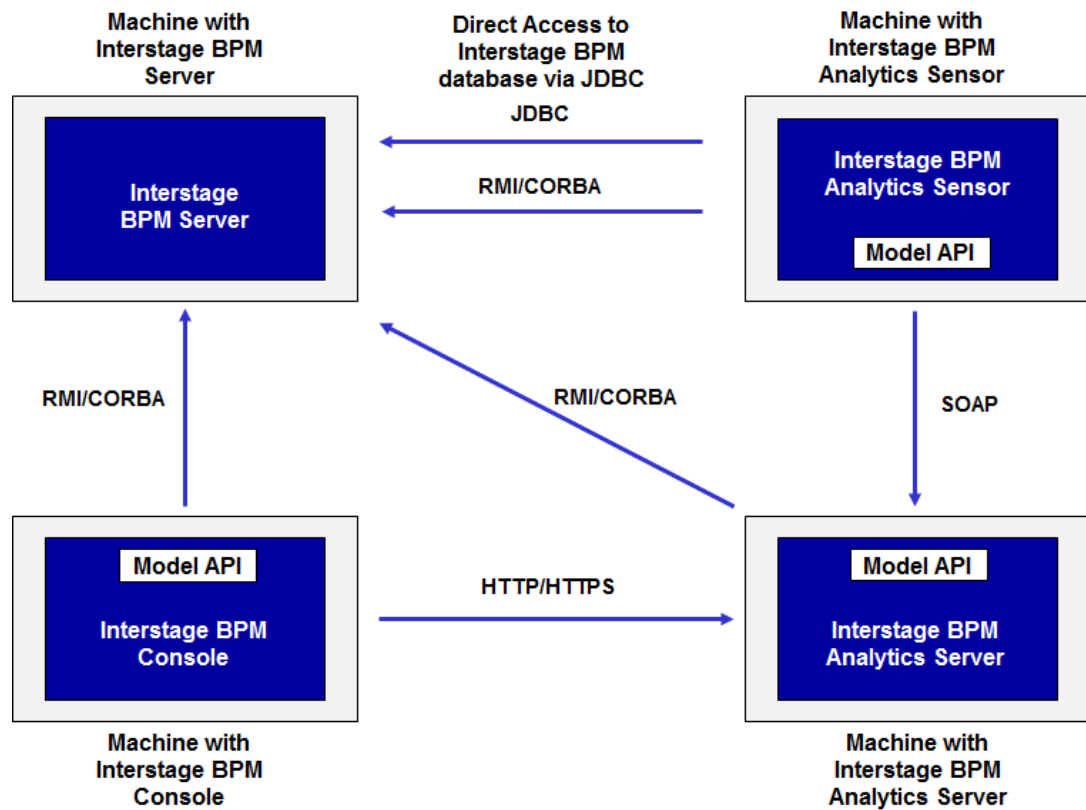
Machine with Interstage BPM Server

Direct Access to Interstage BPM database via JDBC

Machine with Interstage BPM Analytics Sensor

Interstage BPM Server

JDBC

RMI/CORBA

Interstage BPM Analytics Sensor

Model API

RMI/CORBA

RMI/CORBA

SOAP

Model API

Interstage BPM Console

HTTP/HTTPS

Model API

Interstage BPM Analytics Server

Machine with Interstage BPM Console

Machine with Interstage BPM Analytics Server